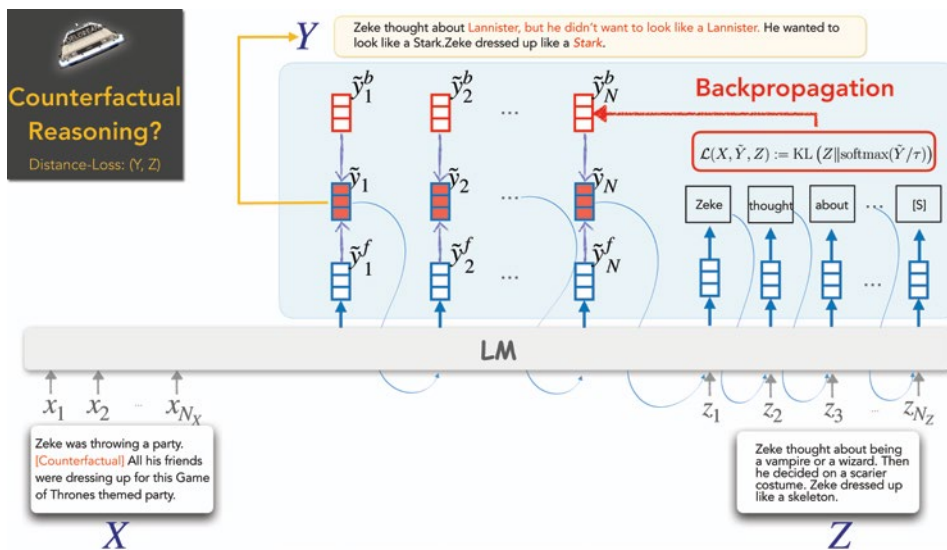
Counterfactual Reasoning?

Distance-Loss: (Y, Z)

$Y$

Zeke thought about Lannister, but he didn't want to look like a Lannister. He wanted to look like a Stark.Zeke dressed up like a Stark.

Backpropagation

$\tilde{y}_1^b$ $\tilde{y}_2^b$ ... $\tilde{y}_N^b$

$\mathcal{L}(X, \tilde{Y}, Z) := \text{KL}\left(Z \| \text{softmax}(\tilde{Y}/\tau)\right)$

$\tilde{y}_1$ $\tilde{y}_2$ ... $\tilde{y}_N$

Zeke thought about ... [S]

$\tilde{y}_1^f$ $\tilde{y}_2^f$ ... $\tilde{y}_N^f$

...

LM

$x_1$ $x_2$ ... $x_{N_X}$

$z_1$ $z_2$ $z_3$ ... $z_{N_Z}$

Zeke was throwing a party. [Counterfactual] All his friends were dressing up for this Game of Thrones themed party.

Zeke thought about being a vampire or a wizard. Then he decided on a scarier costume. Zeke dressed up like a skeleton.

$X$

$Z$